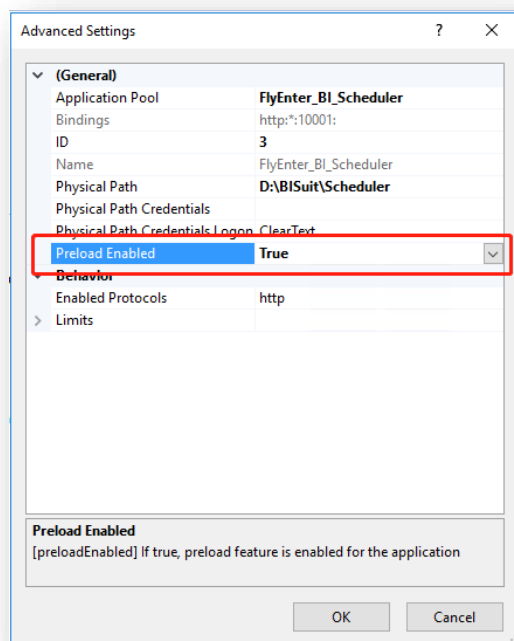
Advanced Settings ? ✕

| | |
|---|---|
| (General) | |
| Application Pool | FlyEnter_BI_Scheduler |
| Bindings | http:*:10001: |
| ID | 3 |
| Name | FlyEnter_BI_Scheduler |
| Physical Path | D:\BISuit\Scheduler |
| Physical Path Credentials | |
| Physical Path Credentials Logon | ClearText |
| Preload Enabled | True |
| Behavior | |
| Enabled Protocols | http |
| Limits | |

Preload Enabled
[preloadEnabled] If true, preload feature is enabled for the application

OK Cancel